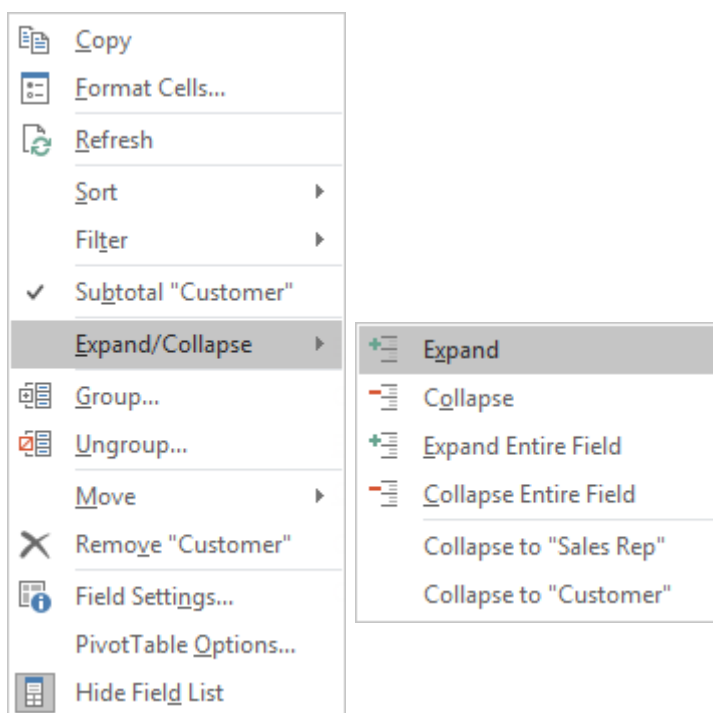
Copy
Format Cells...
Refresh
Sort
Filter
Subtotal "Customer"
Expand/Collapse
Group...
Ungroup...
Move
Remove "Customer"
Field Settings...
PivotTable Options...
Hide Field List

Expand
Collapse
Expand Entire Field
Collapse Entire Field
Collapse to "Sales Rep"
Collapse to "Customer"